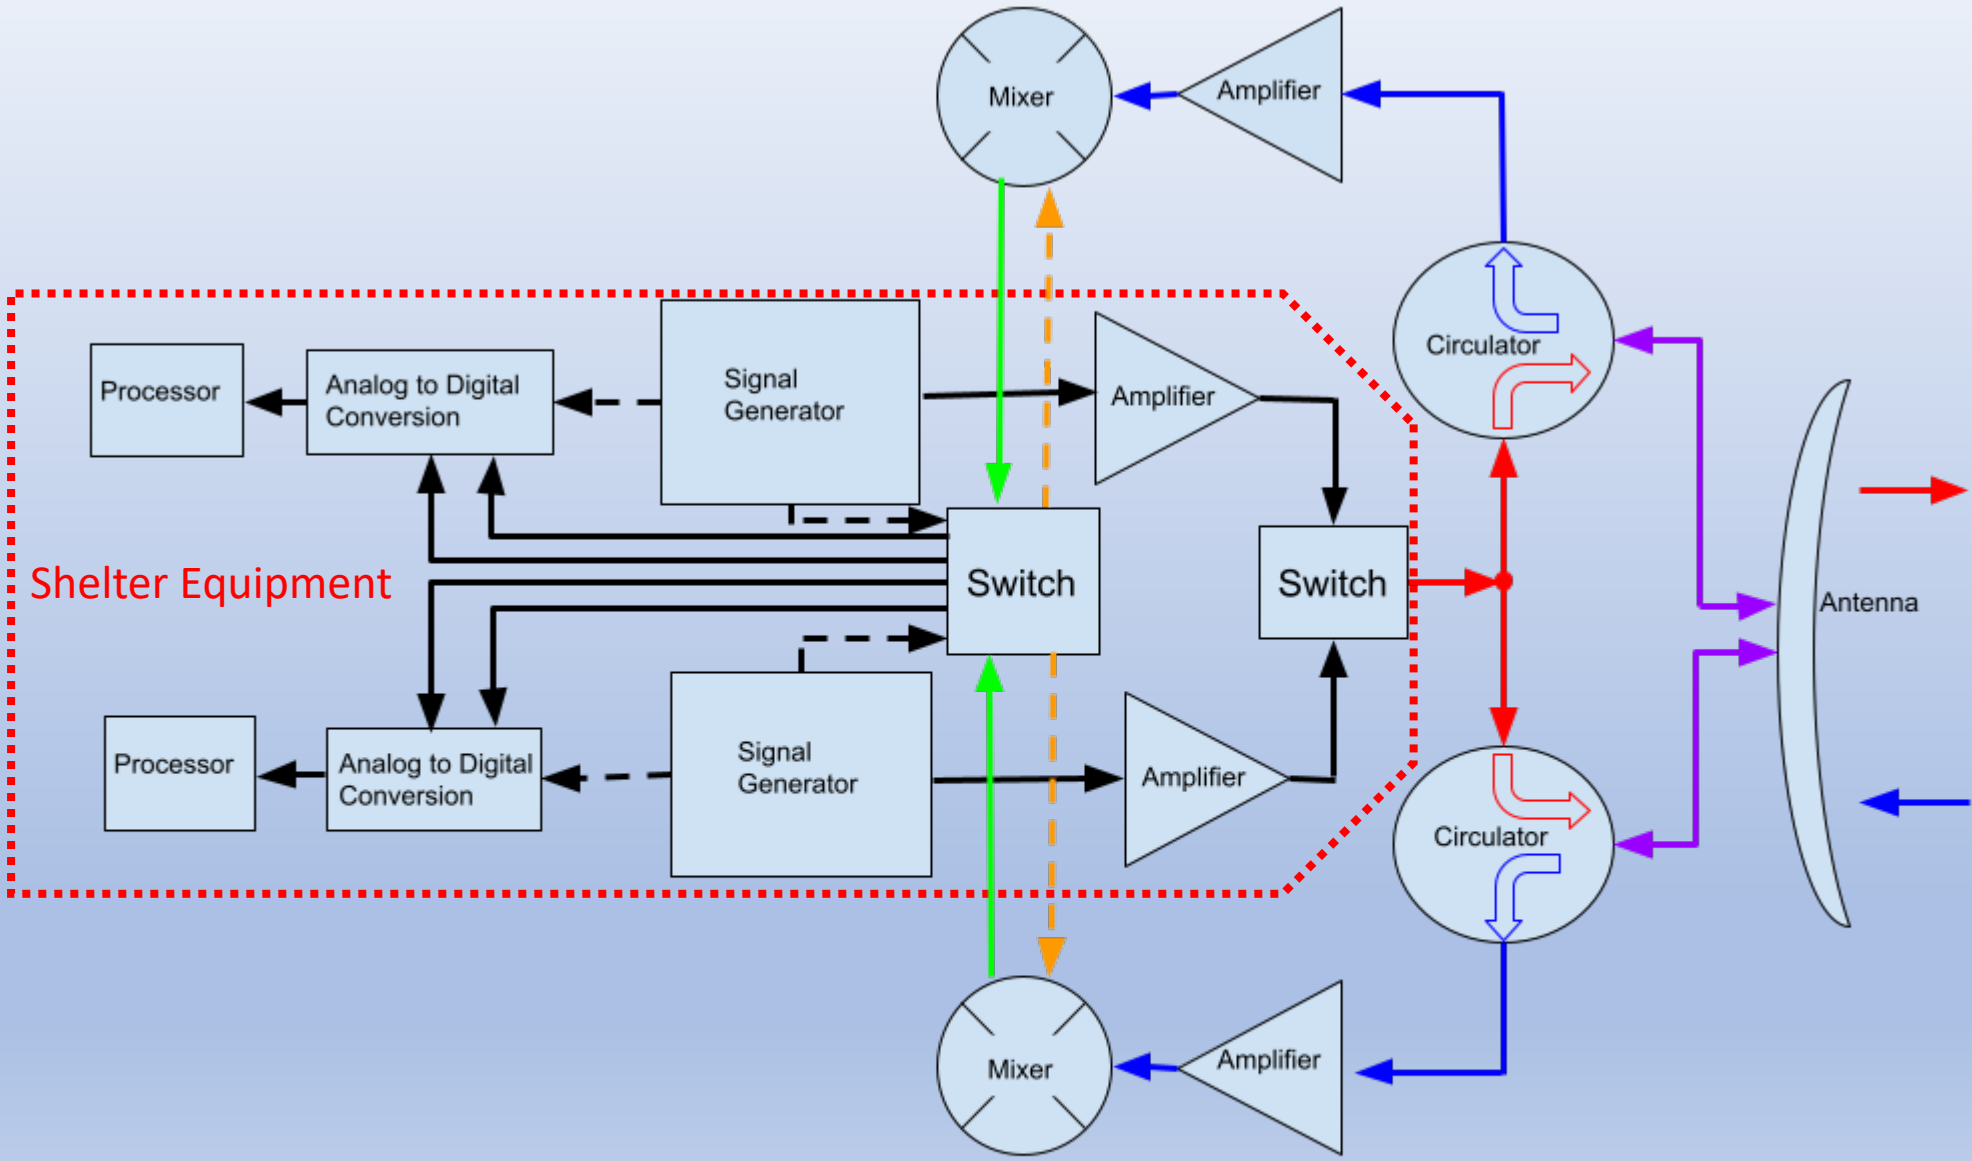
Mixer

Amplifier

Circulator

Shelter Equipment

Processor

Analog to Digital Conversion

Signal Generator

Amplifier

Switch

Switch

Antenna

Processor

Analog to Digital Conversion

Signal Generator

Amplifier

Circulator

Mixer

Amplifier